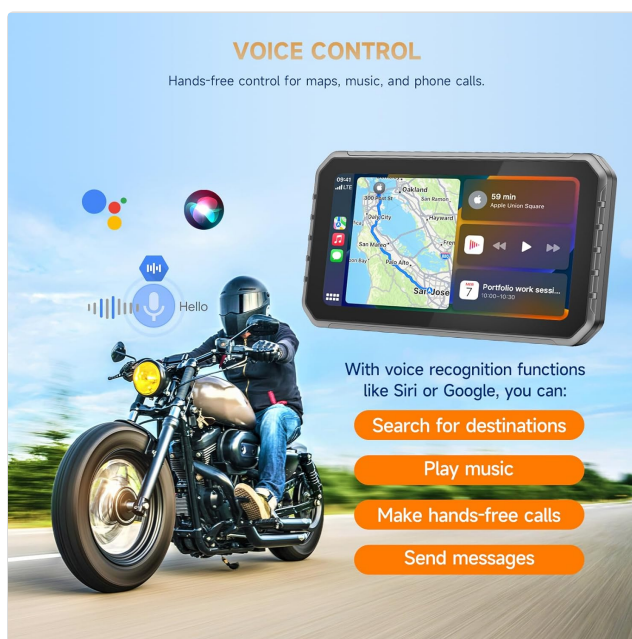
VOICE CONTROL

Hands-free control for maps, music, and phone calls.

Hello

09:41
LTE

Oakland
San Ramon
Hayward
Daly City
San Mateo
Half Moon Bay
Palo Alto
San Jose

59 min
Apple Union Square

MON
7
Portfolio work sessi...
10:00–10:30

With voice recognition functions like Siri or Google, you can:

Search for destinations

Play music

Make hands-free calls

Send messages